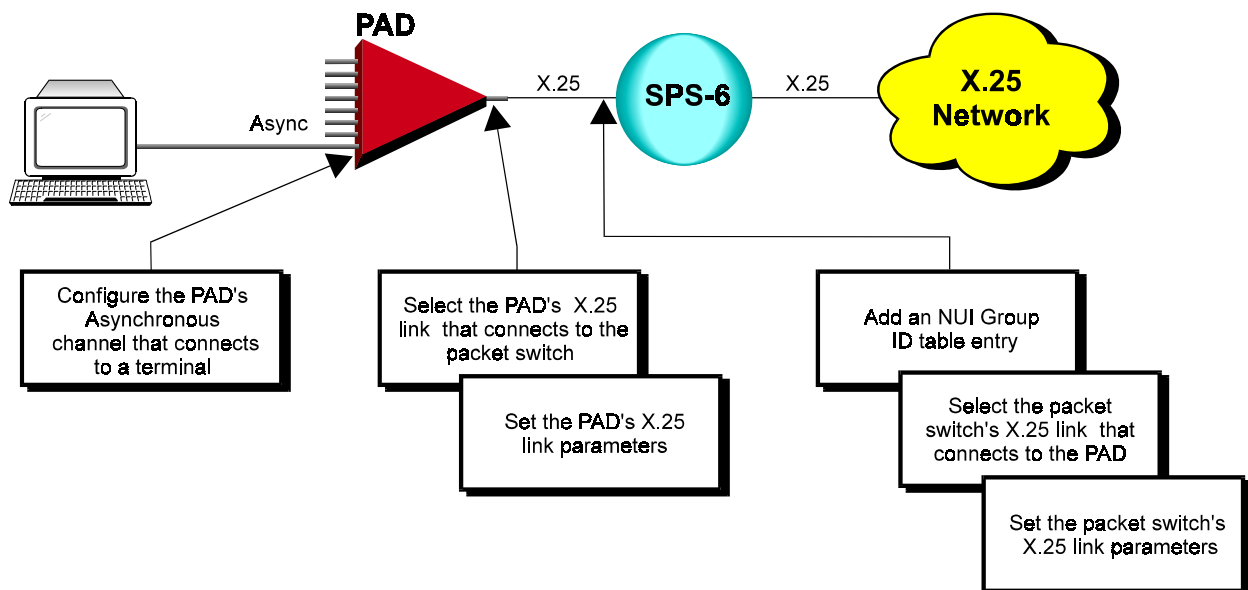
PAD

Async

X.25

SPS-6

X.25

X.25 Network

Configure the PAD's Asynchronous channel that connects to a terminal

Select the PAD's X.25 link that connects to the packet switch

Set the PAD's X.25 link parameters

Add an NUI Group ID table entry

Select the packet switch's X.25 link that connects to the PAD

Set the packet switch's X.25 link parameters